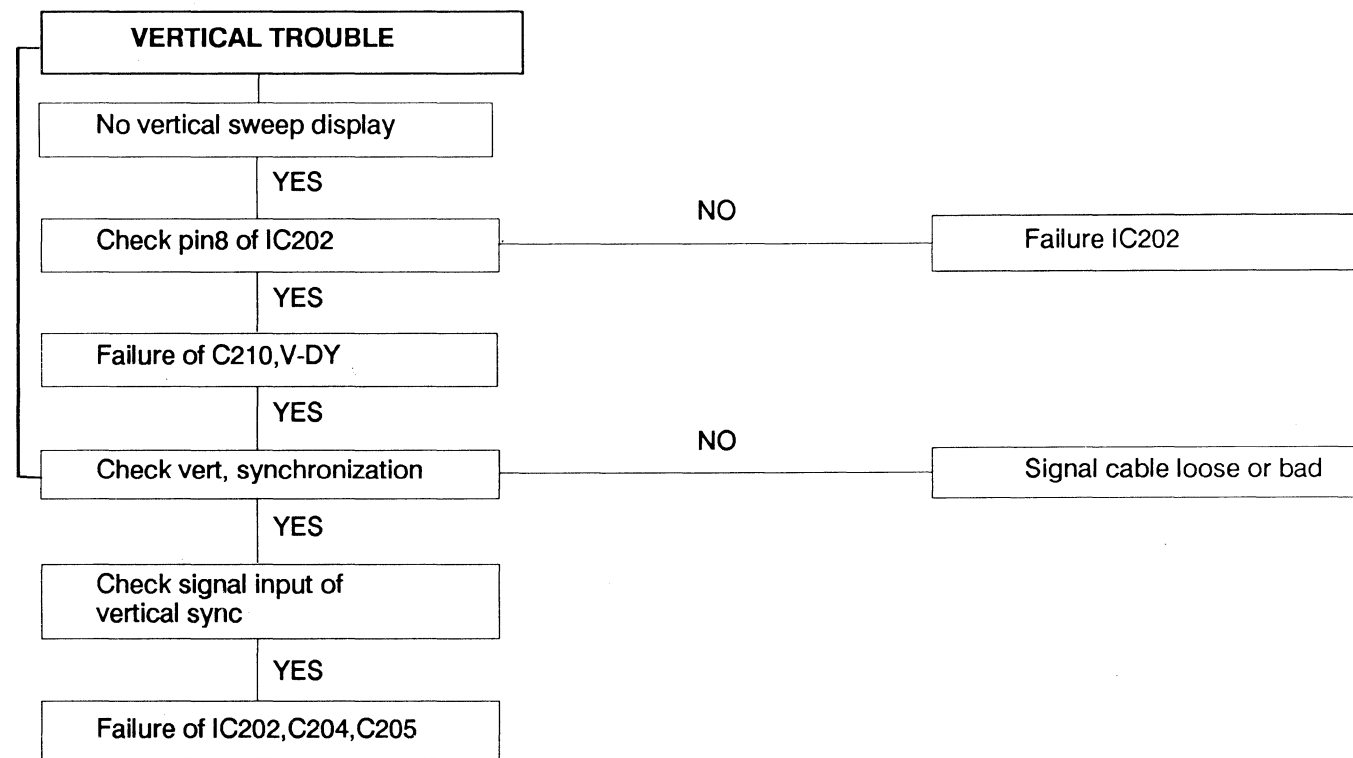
VERTICAL TROUBLE

No vertical sweep display

YES

Check pin8 of IC202

NO

Failure IC202

YES

Failure of C210,V-DY

YES

Check vert, synchronization

NO

Signal cable loose or bad

YES

Check signal input of vertical sync

YES

Failure of IC202,C204,C205